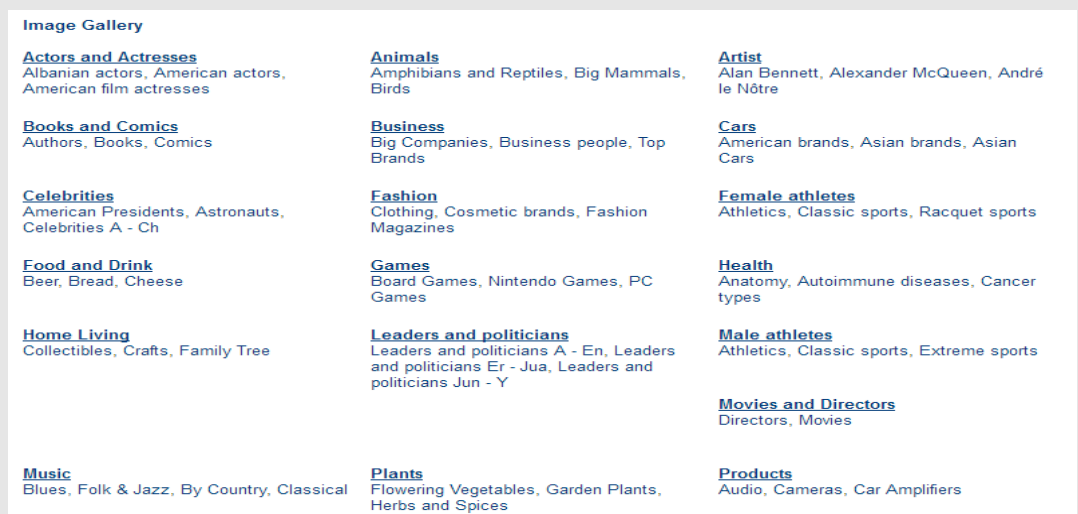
Image Gallery

Actors and Actresses
Albanian actors, American actors, American film actresses

Animals
Amphibians and Reptiles, Big Mammals, Birds

Artist
Alan Bennett, Alexander McQueen, André le Nôtre

Books and Comics
Authors, Books, Comics

Business
Big Companies, Business people, Top Brands

Cars
American brands, Asian brands, Asian Cars

Celebrities
American Presidents, Astronauts, Celebrities A - Ch

Fashion
Clothing, Cosmetic brands, Fashion Magazines

Female athletes
Athletics, Classic sports, Racquet sports

Food and Drink
Beer, Bread, Cheese

Games
Board Games, Nintendo Games, PC Games

Health
Anatomy, Autoimmune diseases, Cancer types

Home Living
Collectibles, Crafts, Family Tree

Leaders and politicians
Leaders and politicians A - En, Leaders and politicians Er - Jua, Leaders and politicians Jun - Y

Male athletes
Athletics, Classic sports, Extreme sports

Movies and Directors
Directors, Movies

Music
Blues, Folk & Jazz, By Country, Classical

Plants
Flowering Vegetables, Garden Plants, Herbs and Spices

Products
Audio, Cameras, Car Amplifiers